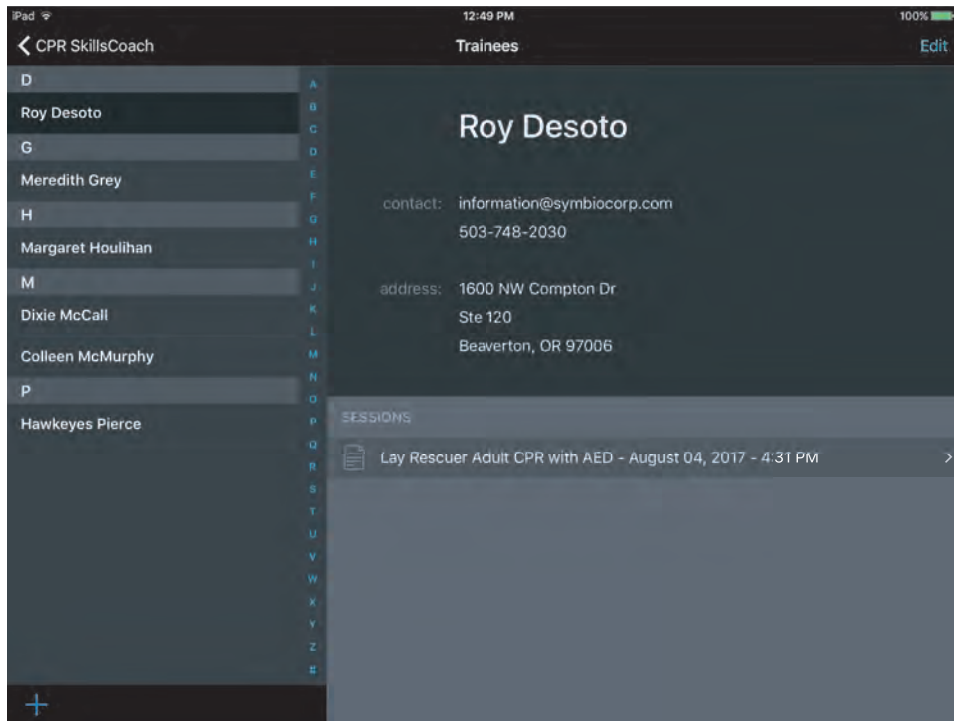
iPad
12:49 PM
100%

CPR SkillsCoach
Trainees
Edit

D
Roy Desoto
G
Meredith Grey
H
Margaret Houlihan
M
Dixie McCall
Colleen McMurphy
P
Hawkeyes Pierce

A
B
C
D
E
F
G
H
I
J
K
L
M
N
O
P
Q
R
S
T
U
V
W
X
Y
Z
#

+

Roy Desoto

contact: information@symbiocorp.com
503-748-2030

address: 1600 NW Compton Dr
Ste 120
Beaverton, OR 97006

SESSIONS
Lay Rescuer Adult CPR with AED - August 04, 2017 - 4:31 PM